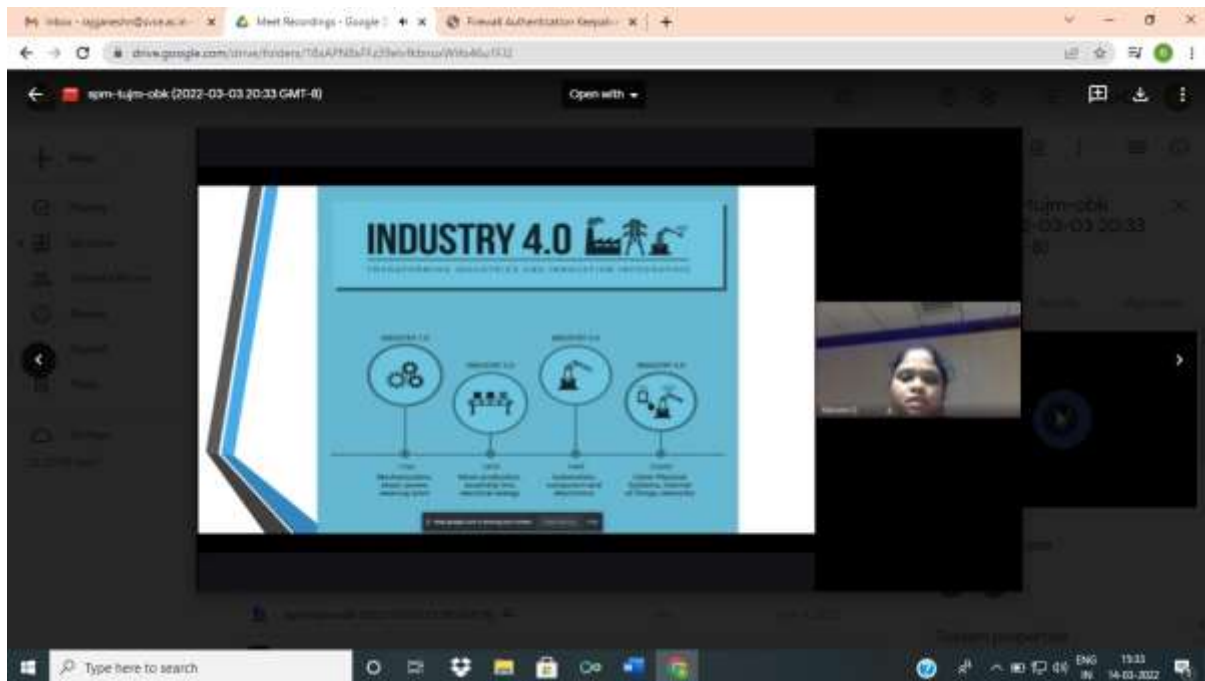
Inbox - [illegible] ×
Meet Recordings - Google ×
Firewall Authentication Keepali ×
+

drive.google.com/drive/folders/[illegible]

spm-tujm-obk (2022-03-03 20:33 GMT-8)

Open with

INDUSTRY 4.0

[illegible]

INDUSTRY 1.0
INDUSTRY 2.0
INDUSTRY 3.0
INDUSTRY 4.0

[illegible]

tujm-obk
2-03-03 20:33
-8)

Type here to search

ENG
IN
15:33
14-03-2022